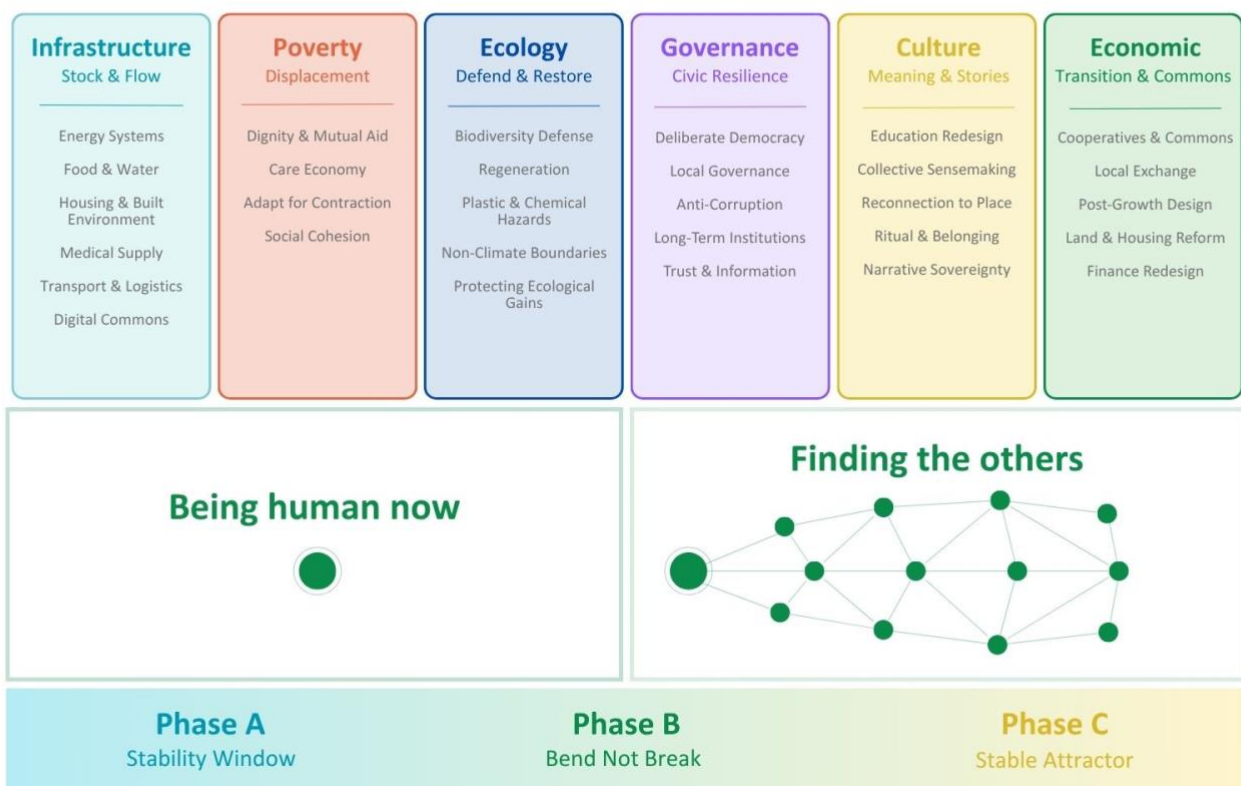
Infrastructure
Stock & Flow

Energy Systems
Food & Water
Housing & Built Environment
Medical Supply
Transport & Logistics
Digital Commons

Poverty
Displacement

Dignity & Mutual Aid
Care Economy
Adapt for Contraction
Social Cohesion

Ecology
Defend & Restore

Biodiversity Defense
Regeneration
Plastic & Chemical Hazards
Non-Climate Boundaries
Protecting Ecological Gains

Governance
Civic Resilience

Deliberate Democracy
Local Governance
Anti-Corruption
Long-Term Institutions
Trust & Information

Culture
Meaning & Stories

Education Redesign
Collective Sensemaking
Reconnection to Place
Ritual & Belonging
Narrative Sovereignty

Economic
Transition & Commons

Cooperatives & Commons
Local Exchange
Post-Growth Design
Land & Housing Reform
Finance Redesign

Being human now

Finding the others

Phase A
Stability Window

Phase B
Bend Not Break

Phase C
Stable Attractor